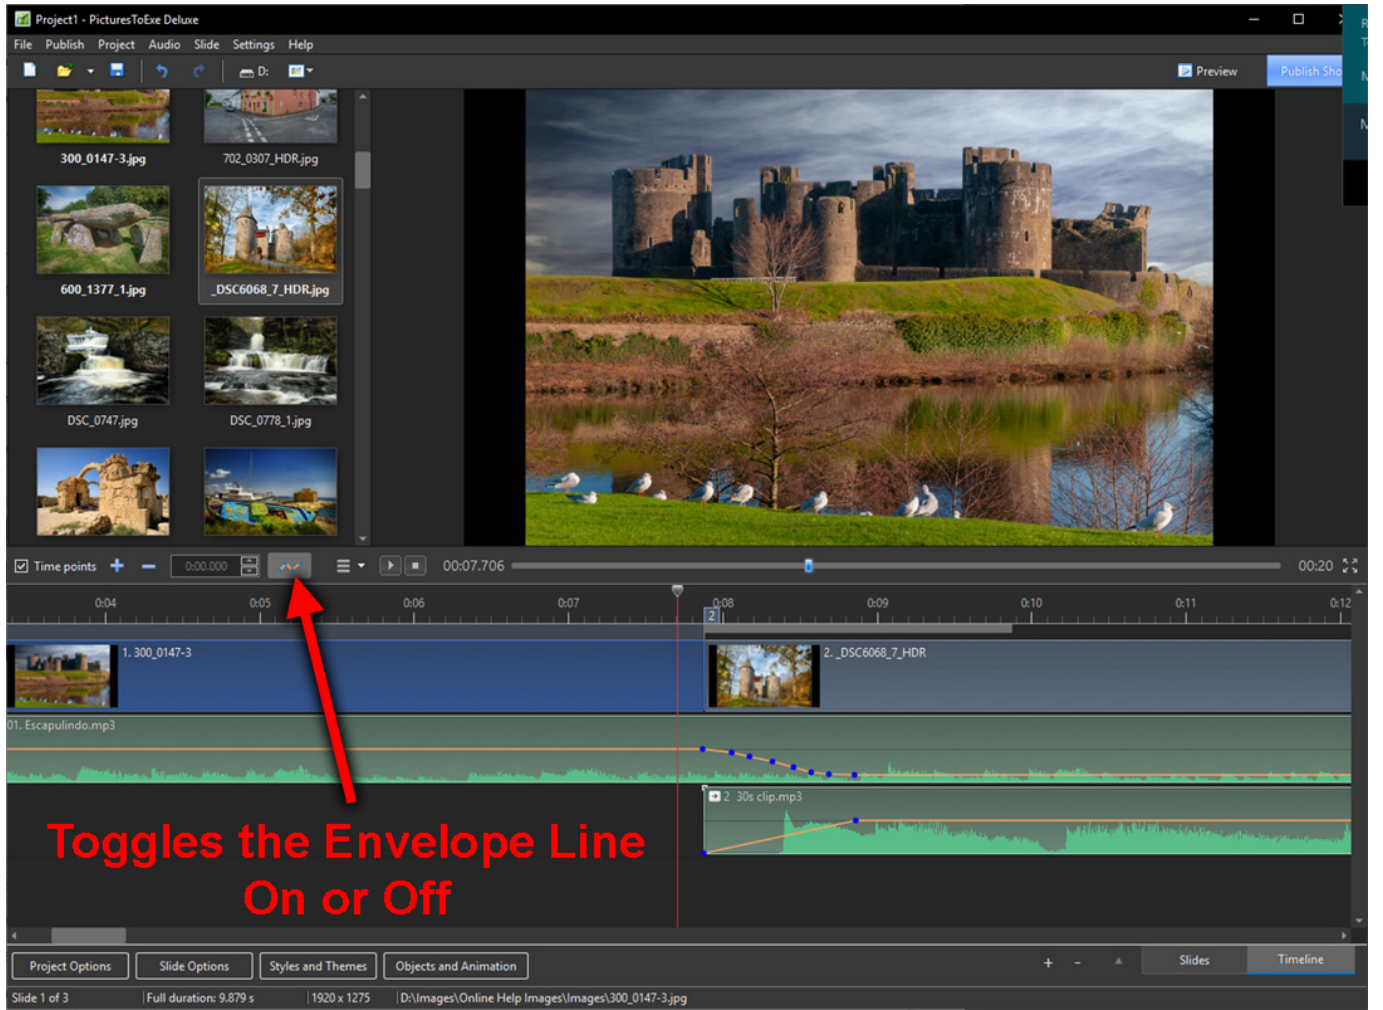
Project1 - PicturesToExe Deluxe

File Publish Project Audio Slide Settings Help

D:

Preview

Publish Sho

300_0147-3.jpg

702_0307_HDR.jpg

600_1377_1.jpg

_DSC6068_7_HDR.jpg

DSC_0747.jpg

DSC_0778_1.jpg

Time points

0:00.000

00:07.706

00:20

0:04 0:05 0:06 0:07 0:08 0:09 0:10 0:11 0:12

2

1. 300_0147-3

2. _DSC6068_7_HDR

01. Escapulindo.mp3

2 30s clip.mp3

Toggles the Envelope Line On or Off

Project Options

Slide Options

Styles and Themes

Objects and Animation

+ -

Slides

Timeline

Slide 1 of 3

Full duration: 9.879 s

1920 x 1275

D:\Images\Online Help Images\Images\300_0147-3.jpg